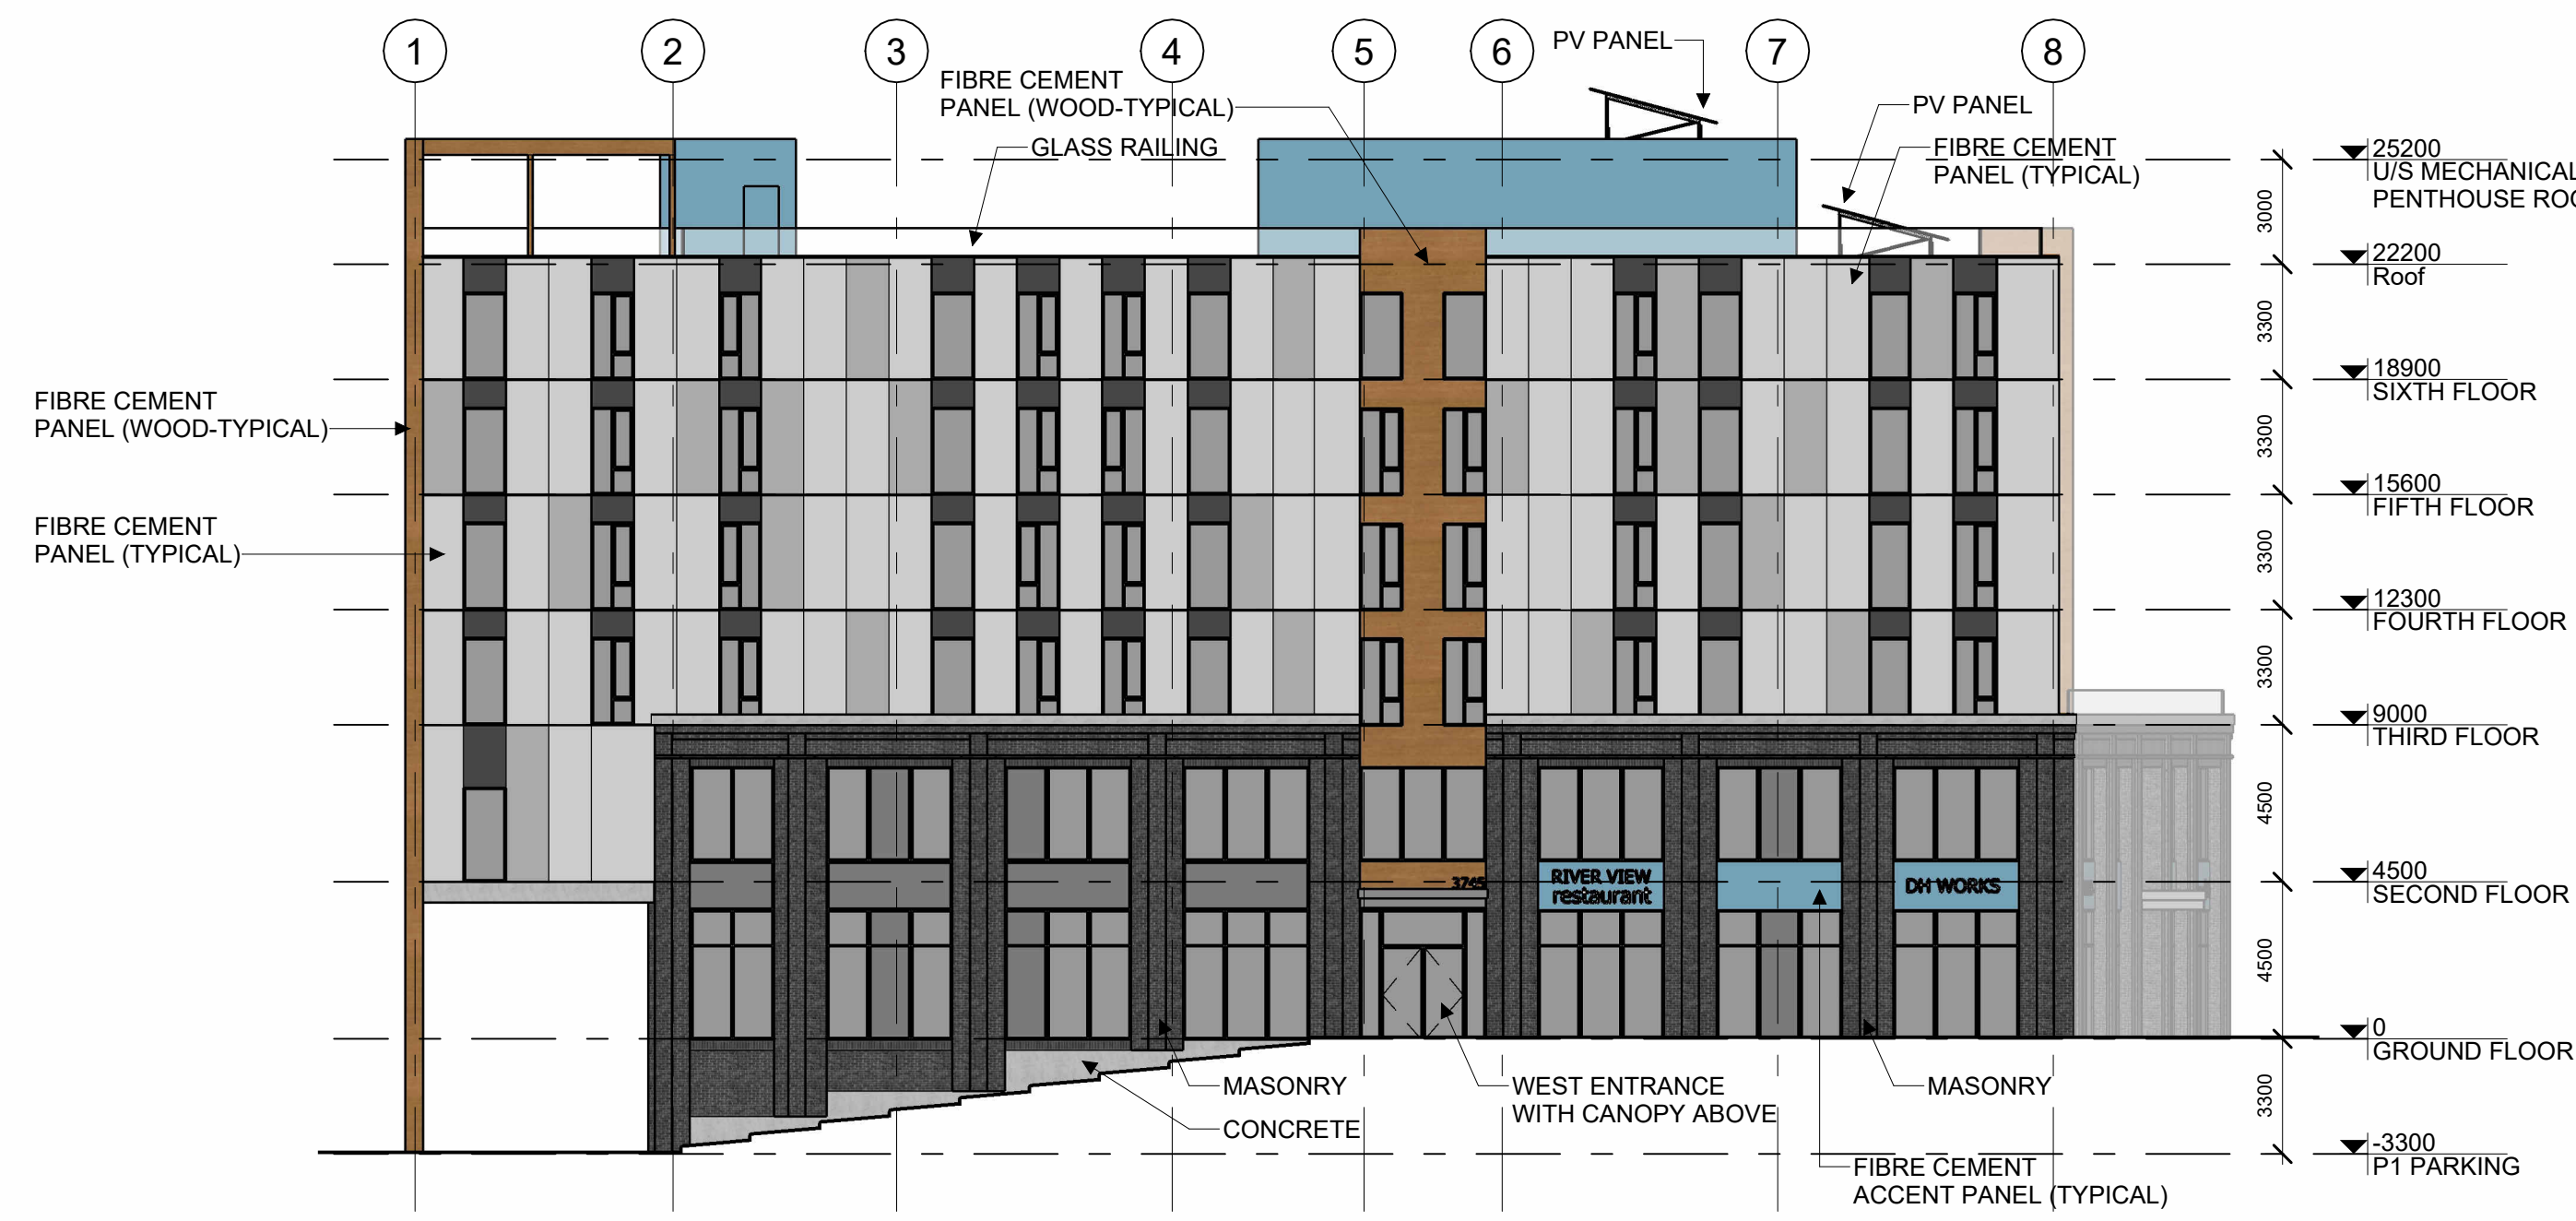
1
2
3
4
5
6
7
8

PV PANEL
FIBRE CEMENT PANEL (WOOD-TYPICAL)
GLASS RAILING
PV PANEL
FIBRE CEMENT PANEL (TYPICAL)

25200
U/S MECHANICAL PENTHOUSE ROO
22200
Roof
18900
SIXTH FLOOR
15600
FIFTH FLOOR
12300
FOURTH FLOOR
9000
THIRD FLOOR
4500
SECOND FLOOR
0
GROUND FLOOR
-3300
P1 PARKING

3000
3300
3300
3300
3300
4500
4500
3300

FIBRE CEMENT PANEL (WOOD-TYPICAL)
FIBRE CEMENT PANEL (TYPICAL)

3745
RIVER VIEW restaurant
DH WORKS

MASONRY
CONCRETE
WEST ENTRANCE WITH CANOPY ABOVE
MASONRY
FIBRE CEMENT ACCENT PANEL (TYPICAL)